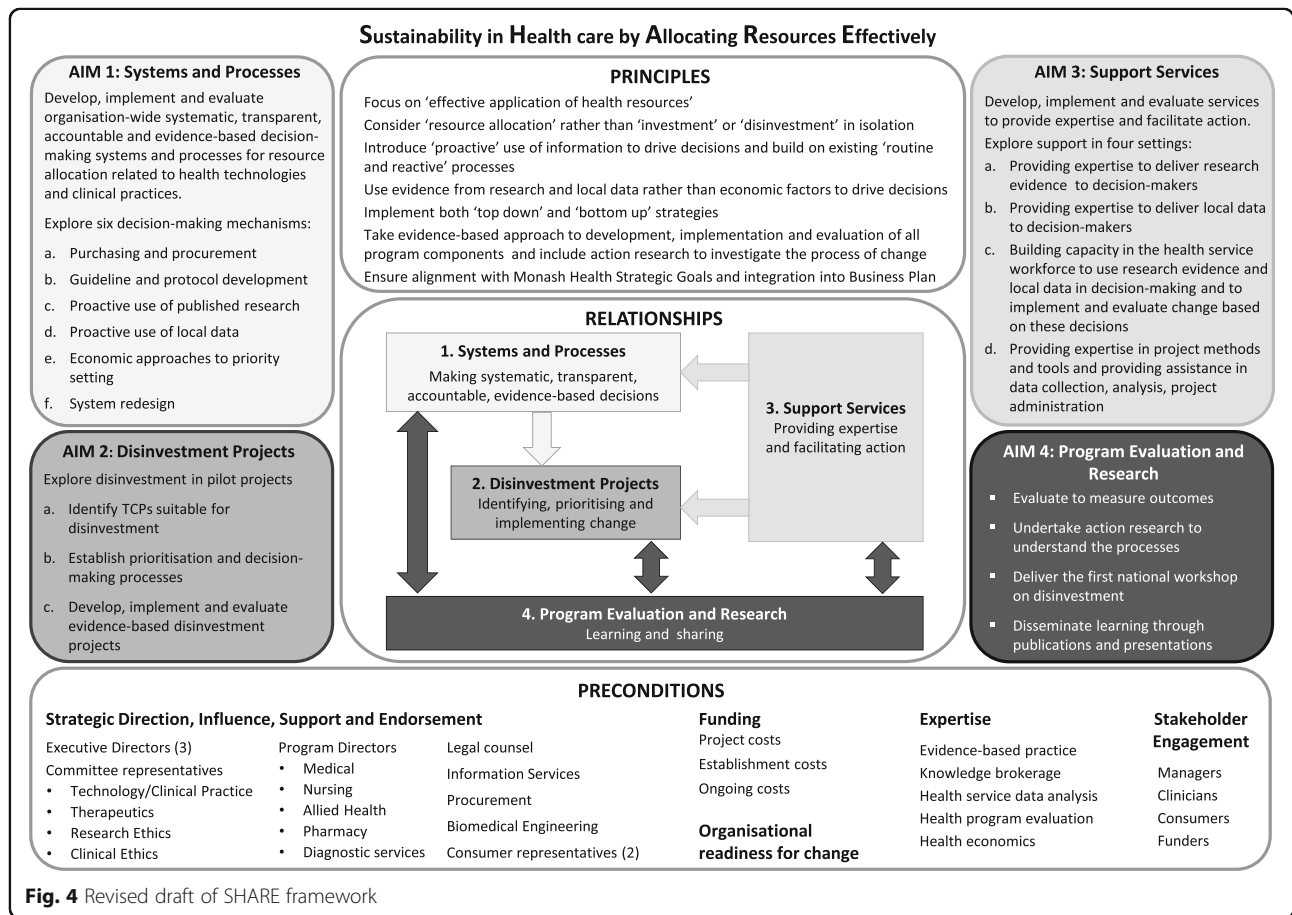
Sustainability in Health care by Allocating Resources Effectively

AIM 1: Systems and Processes

Develop, implement and evaluate organisation-wide systematic, transparent, accountable and evidence-based decision-making systems and processes for resource allocation related to health technologies and clinical practices.

Explore six decision-making mechanisms:

a. Purchasing and procurement
b. Guideline and protocol development
c. Proactive use of published research
d. Proactive use of local data
e. Economic approaches to priority setting
f. System redesign

AIM 2: Disinvestment Projects

Explore disinvestment in pilot projects

a. Identify TCPs suitable for disinvestment
b. Establish prioritisation and decision-making processes
c. Develop, implement and evaluate evidence-based disinvestment projects

PRINCIPLES

Focus on 'effective application of health resources'
Consider 'resource allocation' rather than 'investment' or 'disinvestment' in isolation
Introduce 'proactive' use of information to drive decisions and build on existing 'routine and reactive' processes
Use evidence from research and local data rather than economic factors to drive decisions
Implement both 'top down' and 'bottom up' strategies
Take evidence-based approach to development, implementation and evaluation of all program components and include action research to investigate the process of change
Ensure alignment with Monash Health Strategic Goals and integration into Business Plan

RELATIONSHIPS

1. Systems and Processes
Making systematic, transparent, accountable, evidence-based decisions

2. Disinvestment Projects
Identifying, prioritising and implementing change

3. Support Services
Providing expertise and facilitating action

4. Program Evaluation and Research
Learning and sharing

AIM 3: Support Services

Develop, implement and evaluate services to provide expertise and facilitate action.

Explore support in four settings:

a. Providing expertise to deliver research evidence to decision-makers
b. Providing expertise to deliver local data to decision-makers
c. Building capacity in the health service workforce to use research evidence and local data in decision-making and to implement and evaluate change based on these decisions
d. Providing expertise in project methods and tools and providing assistance in data collection, analysis, project administration

AIM 4: Program Evaluation and Research

▪ Evaluate to measure outcomes
▪ Undertake action research to understand the processes
▪ Deliver the first national workshop on disinvestment
▪ Disseminate learning through publications and presentations

PRECONDITIONS

Strategic Direction, Influence, Support and Endorsement

Executive Directors (3)
Committee representatives
• Technology/Clinical Practice
• Therapeutics
• Research Ethics
• Clinical Ethics

Program Directors
• Medical
• Nursing
• Allied Health
• Pharmacy
• Diagnostic services

Legal counsel
Information Services
Procurement
Biomedical Engineering
Consumer representatives (2)

Funding
Project costs
Establishment costs
Ongoing costs

Organisational readiness for change

Expertise
Evidence-based practice
Knowledge brokerage
Health service data analysis
Health program evaluation
Health economics

Stakeholder Engagement
Managers
Clinicians
Consumers
Funders

Fig. 4 Revised draft of SHARE framework